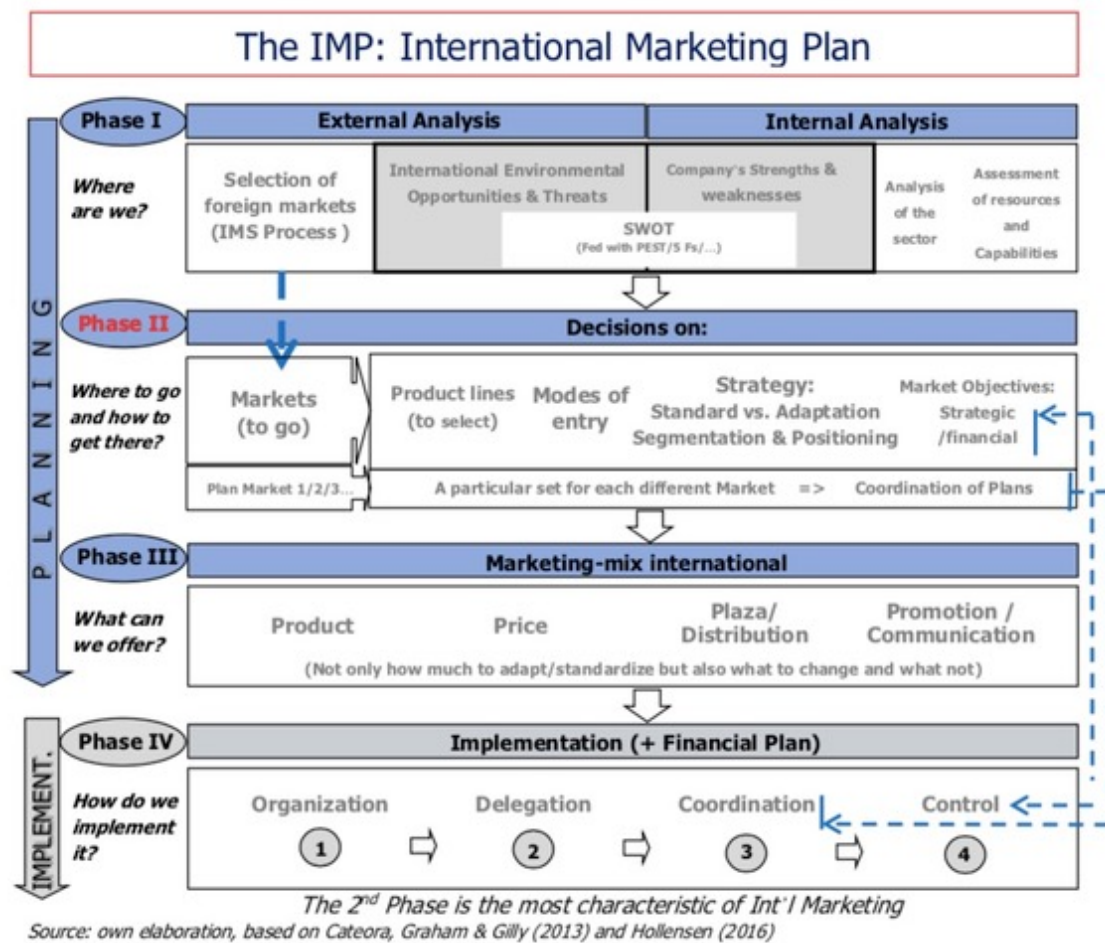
The IMP: International Marketing Plan

Phase I

External Analysis

Internal Analysis

Where are we?

Selection of foreign markets (IMS Process )

International Environmental Opportunities & Threats

Company's Strengths & weaknesses

SWOT
(Fed with PEST/5 Fs/...)

Analysis of the sector

Assessment of resources and Capabilities

PLANNING

Phase II

Decisions on:

Where to go and how to get there?

Markets (to go)

Product lines (to select)

Modes of entry

Strategy: Standard vs. Adaptation Segmentation & Positioning

Market Objectives: Strategic /financial

Plan Market 1/2/3...

A particular set for each different Market => Coordination of Plans

Phase III

Marketing-mix international

What can we offer?

Product

Price

Plaza/ Distribution

Promotion / Communication

(Not only how much to adapt/standardize but also what to change and what not)

IMPLEMENT.

Phase IV

Implementation (+ Financial Plan)

How do we implement it?

Organization ① Delegation ② Coordination ③ Control ④

The $2^{nd}$ Phase is the most characteristic of Int'l Marketing

Source: own elaboration, based on Cateora, Graham & Gilly (2013) and Hollensen (2016)